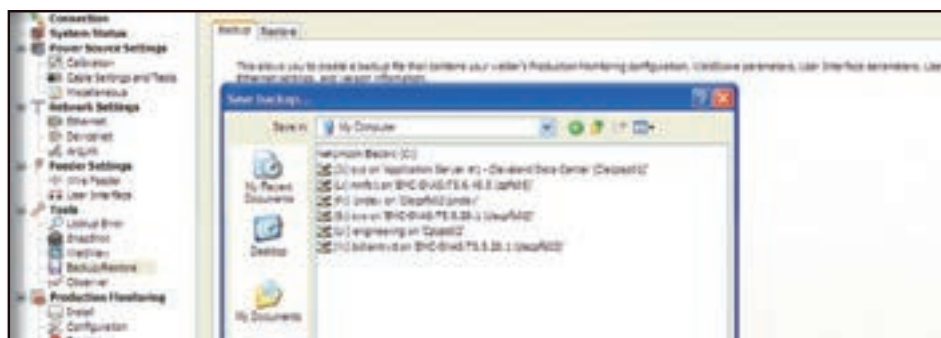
Connection
System Status
Power Source Settings
Calibration
Cable Settings and Tests
Miscellaneous
Network Settings
Ethernet
DeviceNet
ArcLink
Feeder Settings
Wire Feeder
User Interface
Tools
Lookup Error
Snapshot
WeldView
Backup/Restore
Observer
Production Monitoring
Install
Configuration

Backup Restore

This allows you to create a backup file that contains your welder's Production Monitoring configuration, WeldScore parameters, User Interface parameters, User Ethernet settings, and version information.

Save Backup...

Save in: My Computer

My Recent Documents
Desktop
My Documents

Networks Electric (C:)
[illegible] on 'Application Server #1 - Cleveland Data Center (Clappsd1)'
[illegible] on 'ENG-BVAS-FS.6.16.3 (gpfs6)'
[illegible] on 'Clappsd02 (prds)'
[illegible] on 'ENG-BVAS-FS.5.28.1 (Usupfs02)'
(U:) engineering on 'Cloappd2'
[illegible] on 'ENG-BVAS-FS.5.28.1 (Usupfs03)'